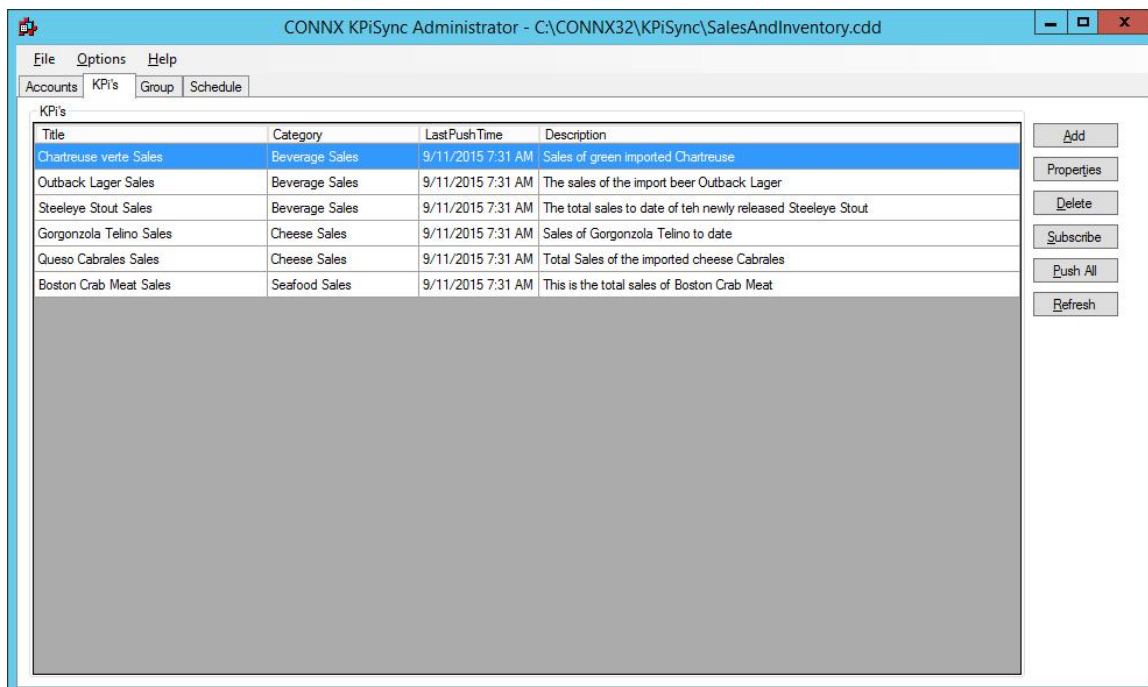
CONNX KPiSync Administrator - C:\CONNX32\KPiSync\SalesAndInventory.cdd

File Options Help

Accounts KPi's Group Schedule

KPi's

| Title | Category | LastPushTime | Description |
|---|---|---|---|
| Chartreuse verte Sales | Beverage Sales | 9/11/2015 7:31 AM | Sales of green imported Chartreuse |
| Outback Lager Sales | Beverage Sales | 9/11/2015 7:31 AM | The sales of the import beer Outback Lager |
| Steeleye Stout Sales | Beverage Sales | 9/11/2015 7:31 AM | The total sales to date of teh newly released Steeleye Stout |
| Gorgonzola Telino Sales | Cheese Sales | 9/11/2015 7:31 AM | Sales of Gorgonzola Telino to date |
| Queso Cabrales Sales | Cheese Sales | 9/11/2015 7:31 AM | Total Sales of the imported cheese Cabrales |
| Boston Crab Meat Sales | Seafood Sales | 9/11/2015 7:31 AM | This is the total sales of Boston Crab Meat |

Add
Properties
Delete
Subscribe
Push All
Refresh